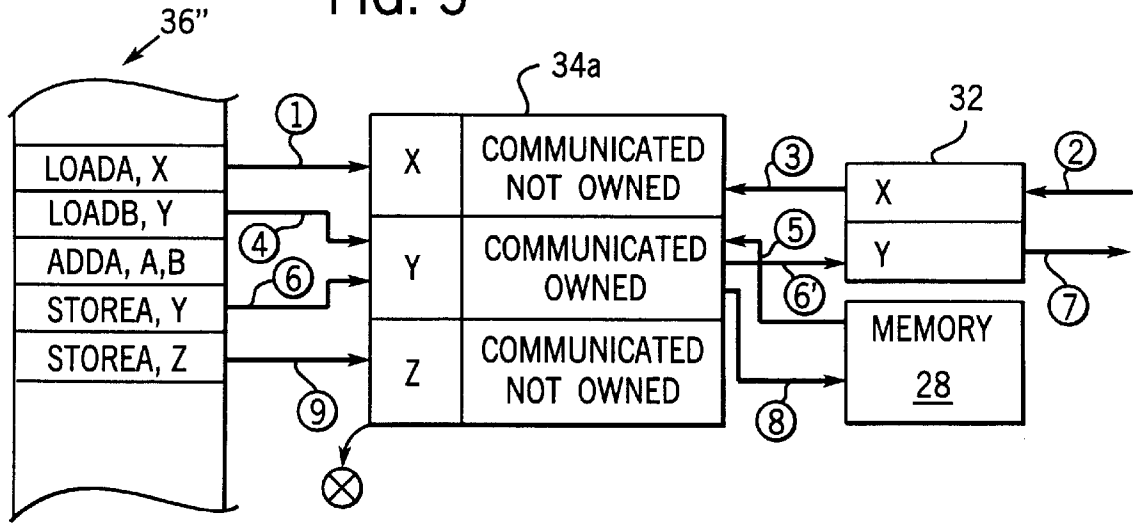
FIG. 5

36"

34a

32

①

②

③

④

⑤

⑥

⑥'

⑦

⑧

⑨

LOADA, X
LOADB, Y
ADDA, A,B
STOREA, Y
STOREA, Z

| X | COMMUNICATED NOT OWNED |
|---|---|
| Y | COMMUNICATED OWNED |
| Z | COMMUNICATED NOT OWNED |

X

Y

MEMORY
28

⊗